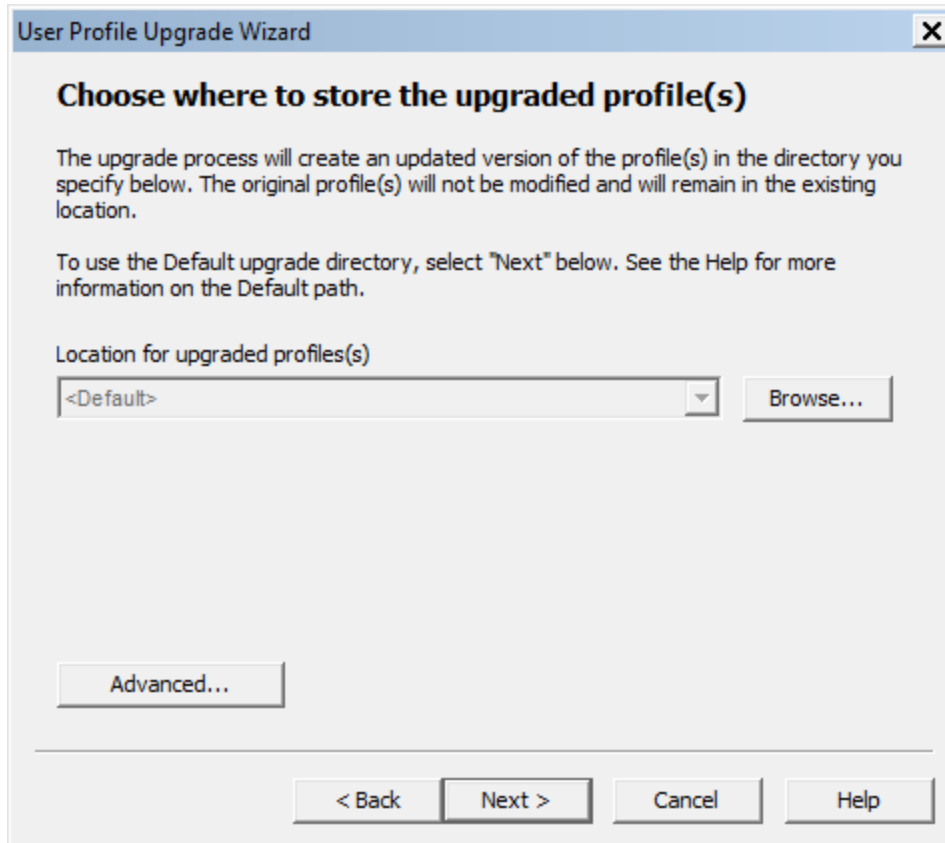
User Profile Upgrade Wizard

Choose where to store the upgraded profile(s)

The upgrade process will create an updated version of the profile(s) in the directory you specify below. The original profile(s) will not be modified and will remain in the existing location.

To use the Default upgrade directory, select "Next" below. See the Help for more information on the Default path.

Location for upgraded profiles(s)

<Default>

Browse...

Advanced...

< Back

Next >

Cancel

Help